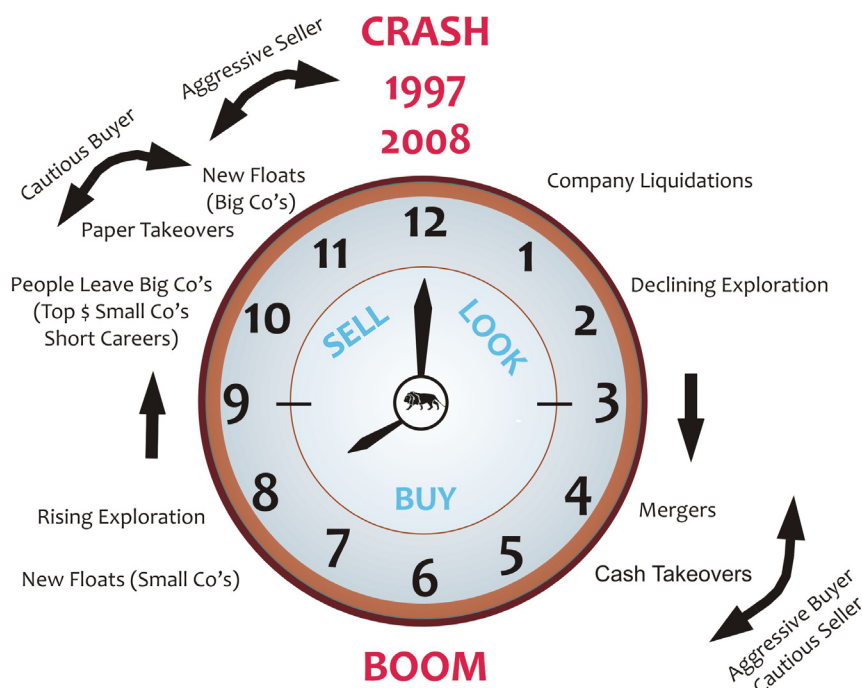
CRASH
1997
2008

Aggressive Seller

Cautious Buyer

New Floats (Big Co's)

Paper Takeovers

Company Liquidations

Declining Exploration

People Leave Big Co's (Top $ Small Co's Short Careers)

12
1
2
3
4
5
6
7
8
9
10
11

SELL
LOOK
BUY

Mergers

Cash Takeovers

Rising Exploration

New Floats (Small Co's)

Aggressive Buyer
Cautious Seller

BOOM